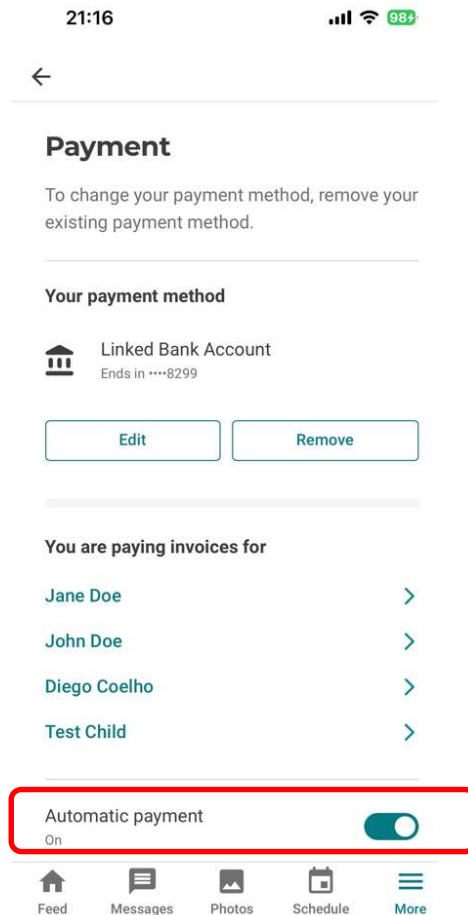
21:16

98

Payment

To change your payment method, remove your existing payment method.

Your payment method

Linked Bank Account
Ends in ••••8299

Edit

Remove

You are paying invoices for

Jane Doe

John Doe

Diego Coelho

Test Child

Automatic payment
On

Feed
Messages
Photos
Schedule
More